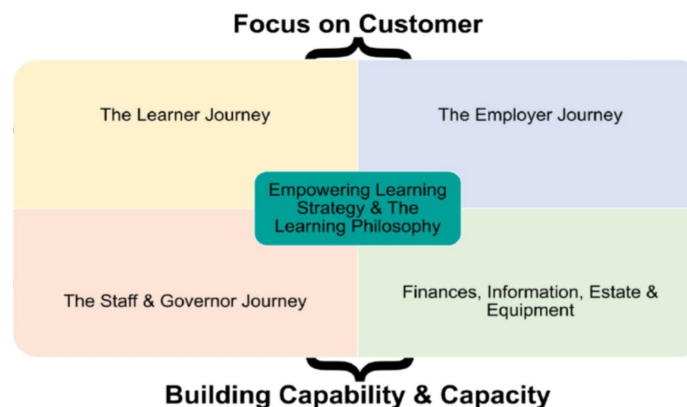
Focus on Customer

The Learner Journey

The Employer Journey

Empowering Learning Strategy & The Learning Philosophy

The Staff & Governor Journey

Finances, Information, Estate & Equipment

Building Capability & Capacity